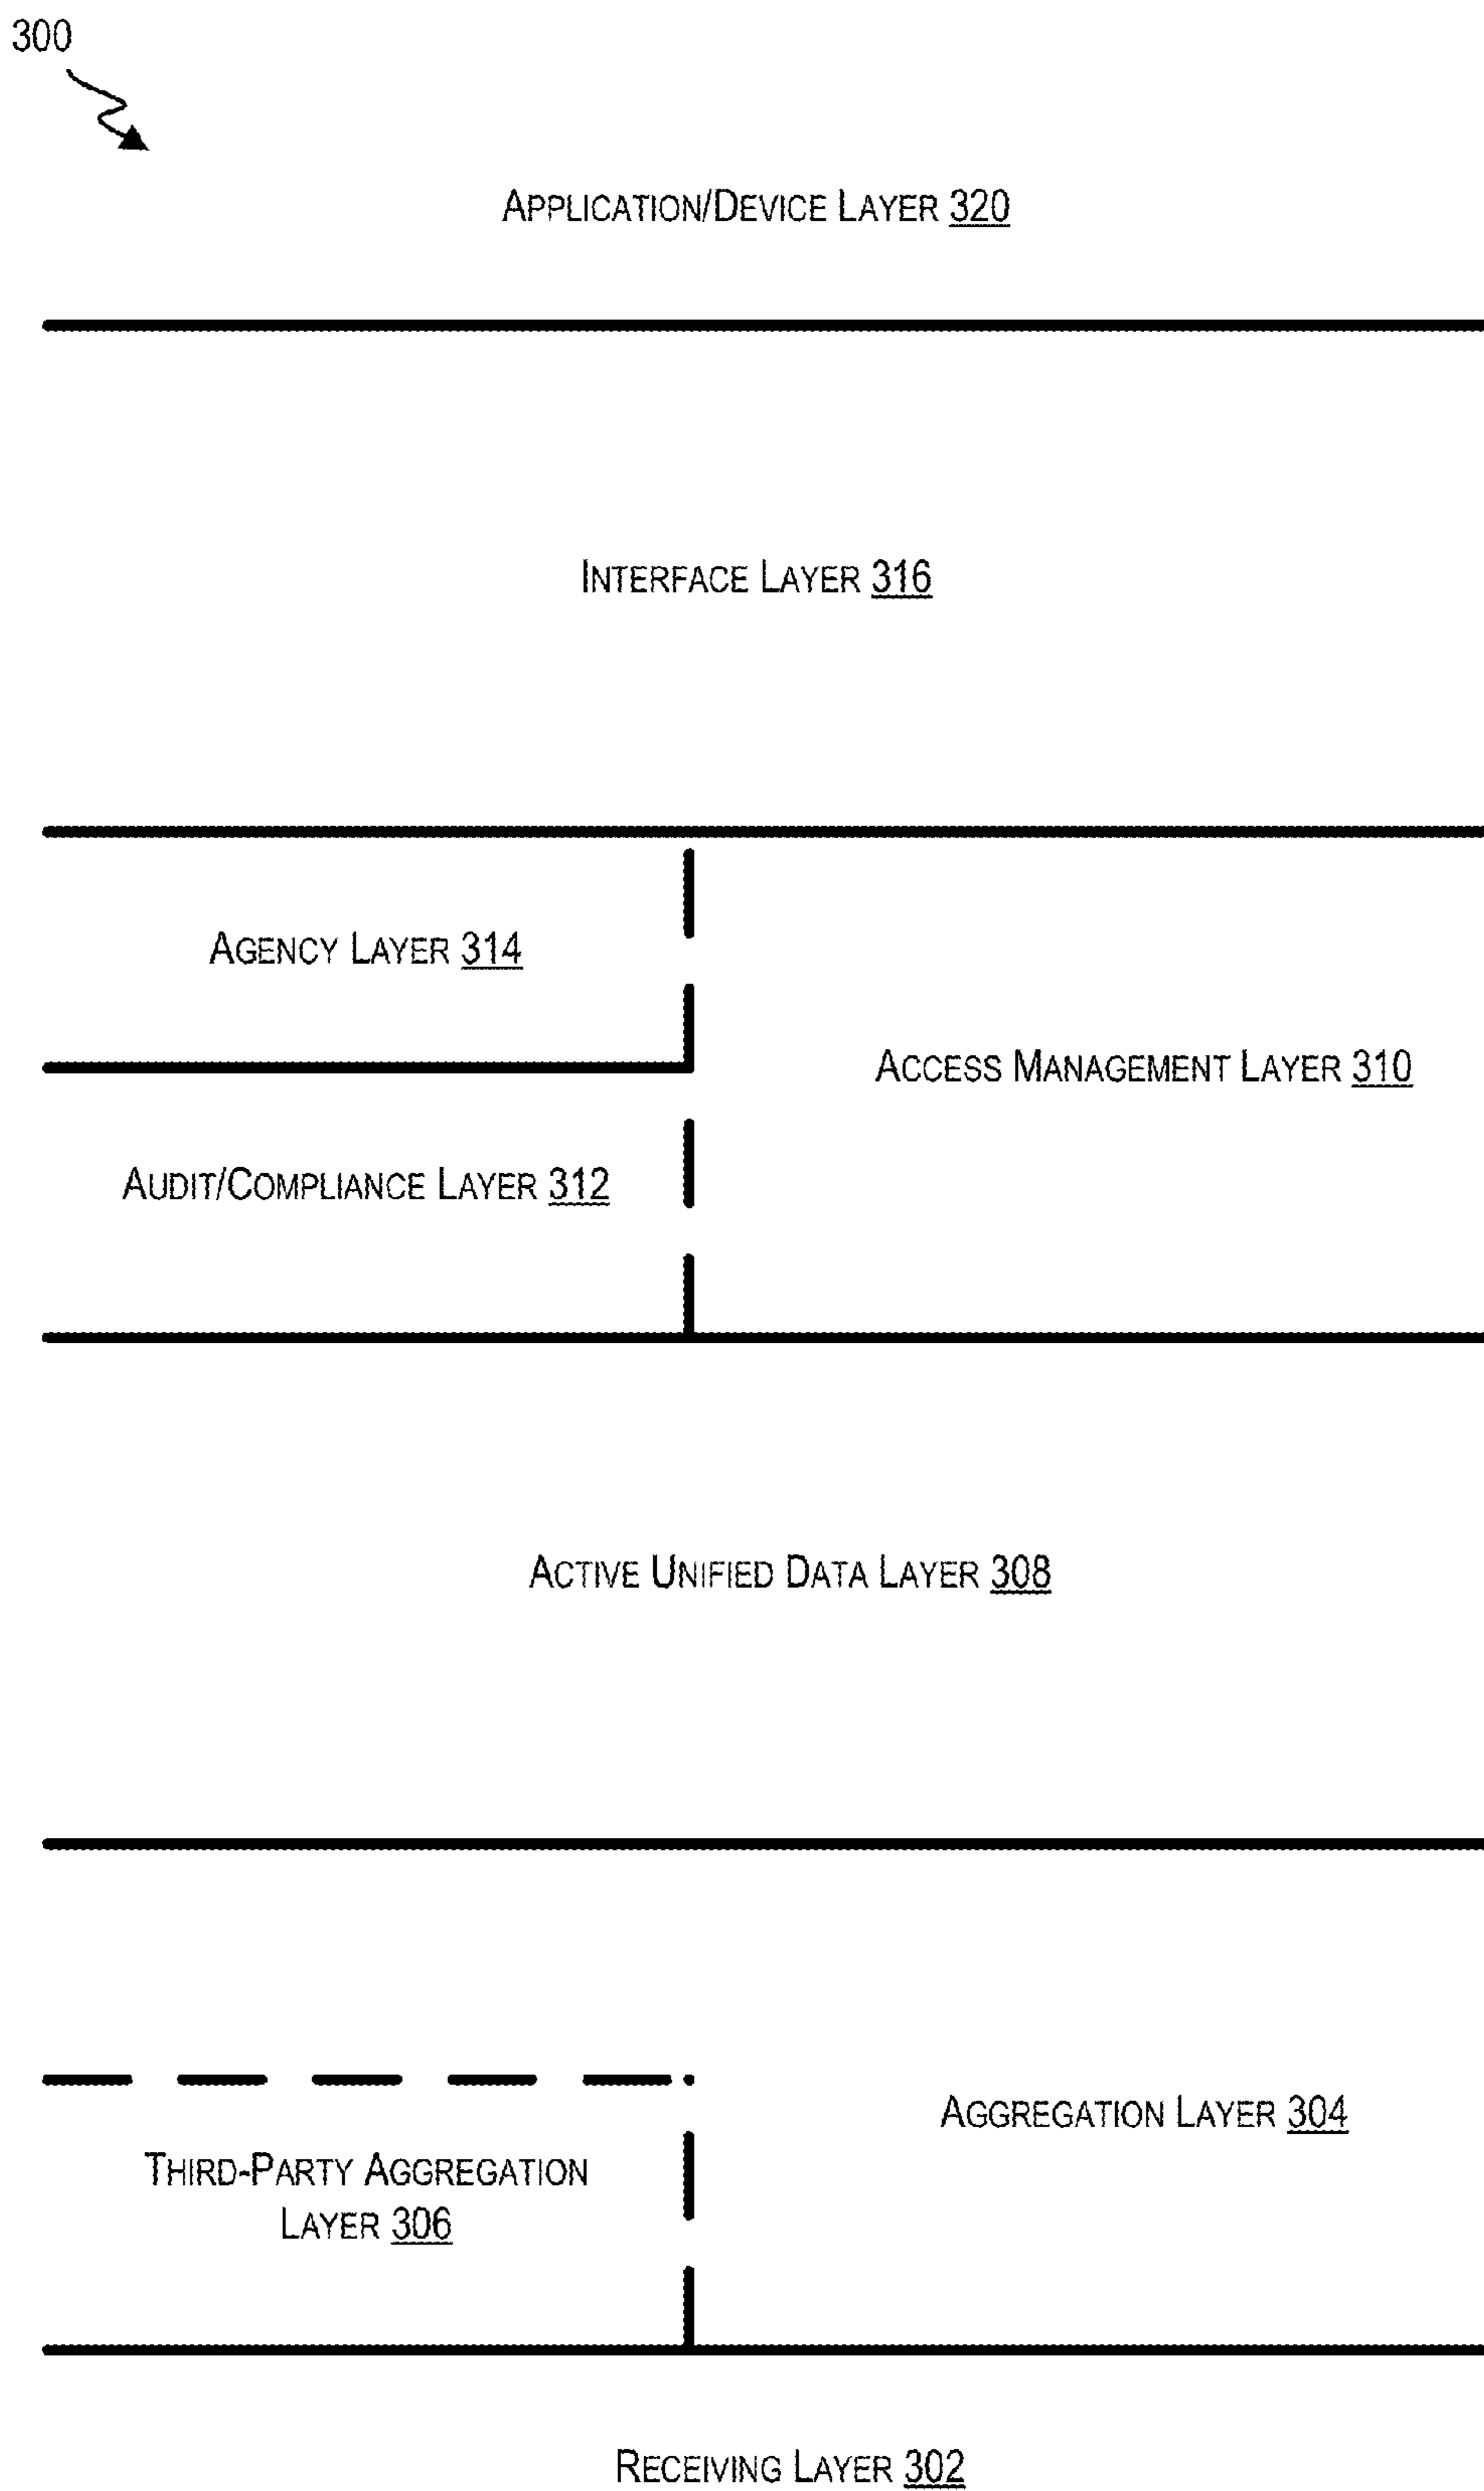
300

APPLICATION/DEVICE LAYER 320

INTERFACE LAYER 316

AGENCY LAYER 314

ACCESS MANAGEMENT LAYER 310

AUDIT/COMPLIANCE LAYER 312

ACTIVE UNIFIED DATA LAYER 308

AGGREGATION LAYER 304

THIRD-PARTY AGGREGATION LAYER 306

RECEIVING LAYER 302